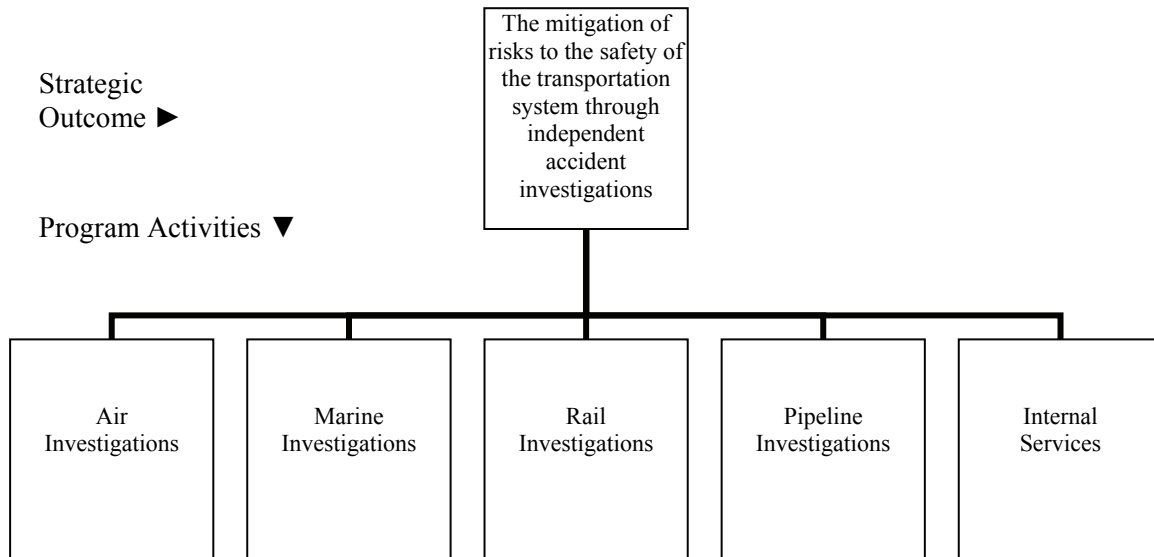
Strategic Outcome ►

The mitigation of risks to the safety of the transportation system through independent accident investigations

Program Activities ▼

Air Investigations

Marine Investigations

Rail Investigations

Pipeline Investigations

Internal Services